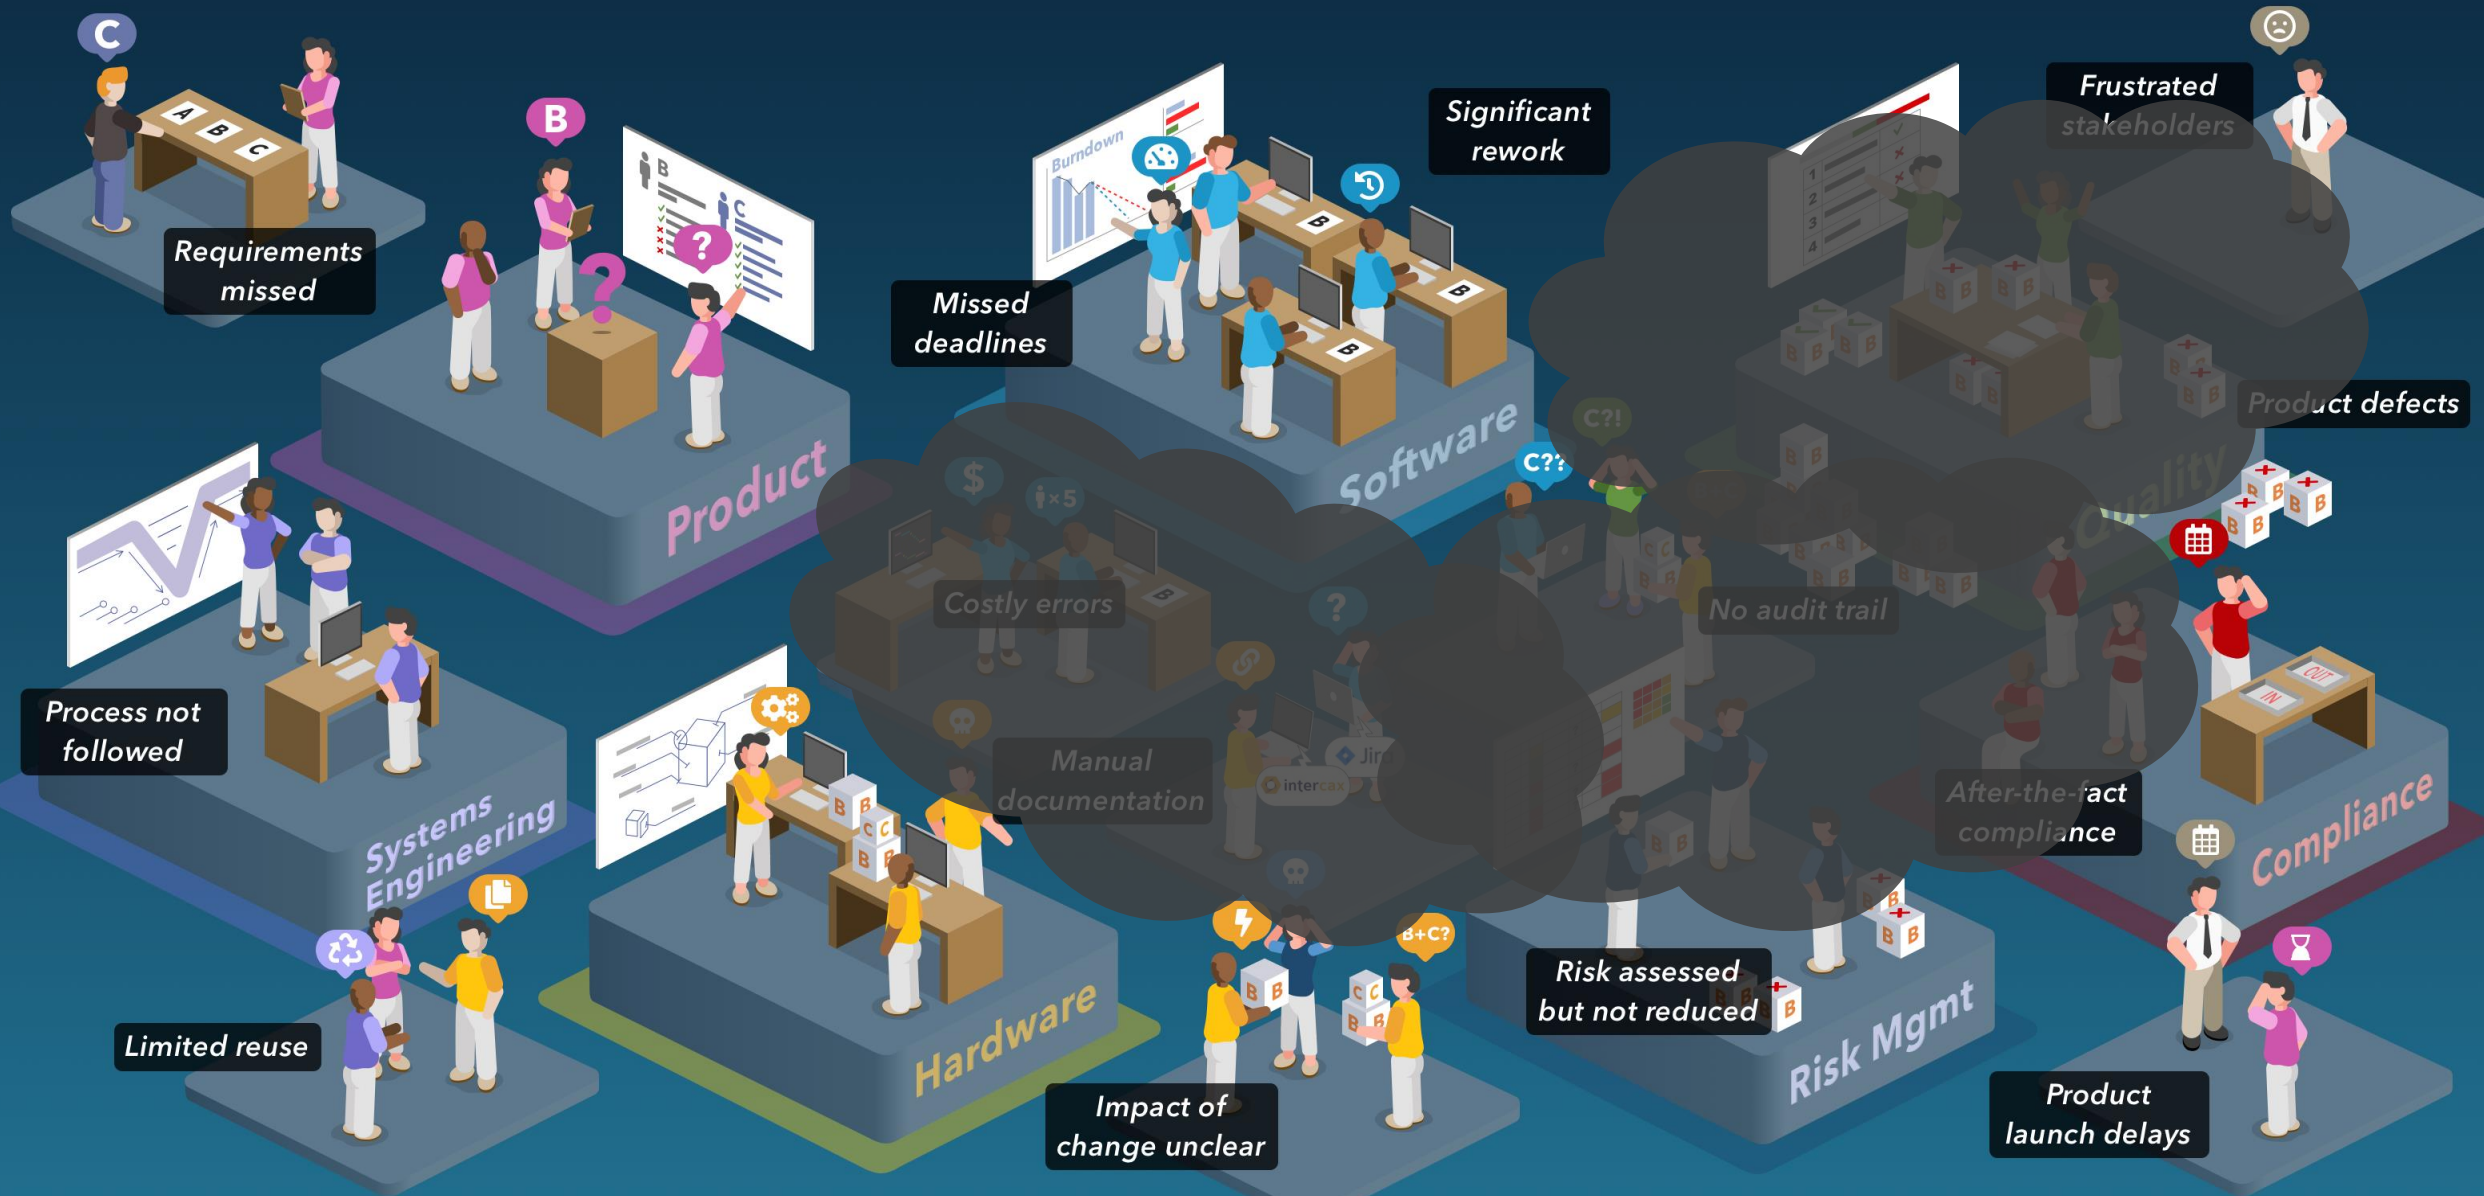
Requirements missed

Product

Missed deadlines

Significant rework

Frustrated stakeholders

Software

Product defects

Quality

Costly errors

No audit trail

Process not followed

Systems Engineering

Manual documentation

After-the-fact compliance

Compliance

Hardware

Risk assessed but not reduced

Risk Mgmt

Limited reuse

Impact of change unclear

Product launch delays

Burndown

C

B

A B C

C?!

C??

B+C?

$

×5

intercax

Jira

IN

OUT